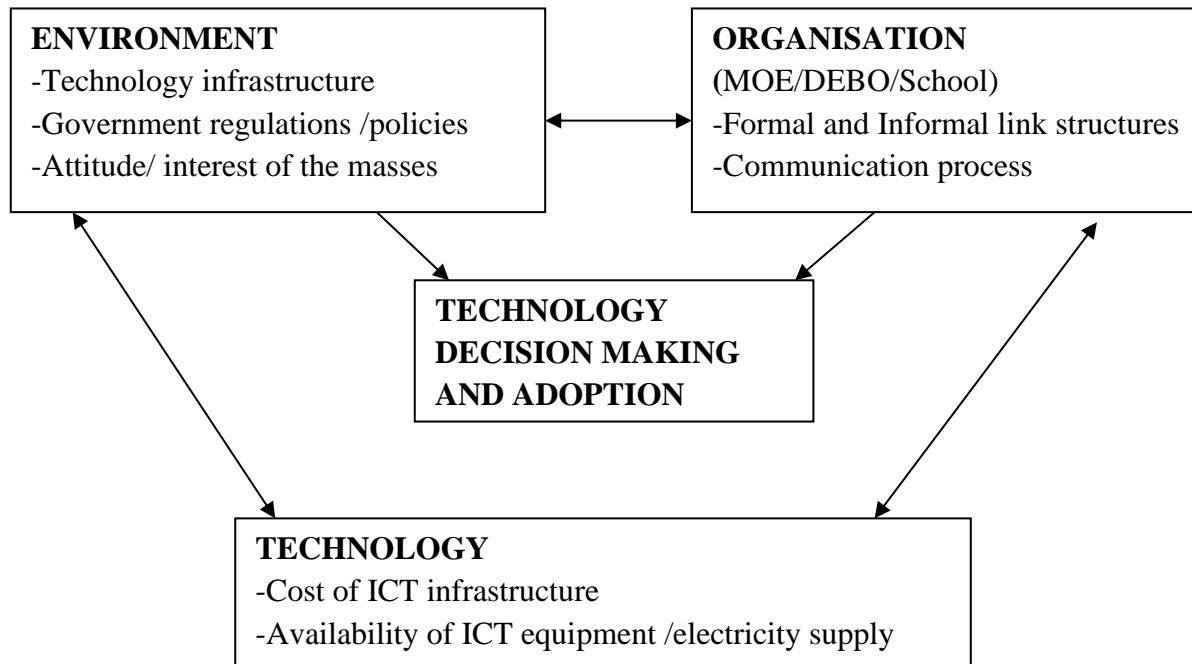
ENVIRONMENT
-Technology infrastructure
-Government regulations /policies
-Attitude/ interest of the masses

ORGANISATION
(MOE/DEBO/School)
-Formal and Informal link structures
-Communication process

TECHNOLOGY DECISION MAKING AND ADOPTION

TECHNOLOGY
-Cost of ICT infrastructure
-Availability of ICT equipment /electricity supply